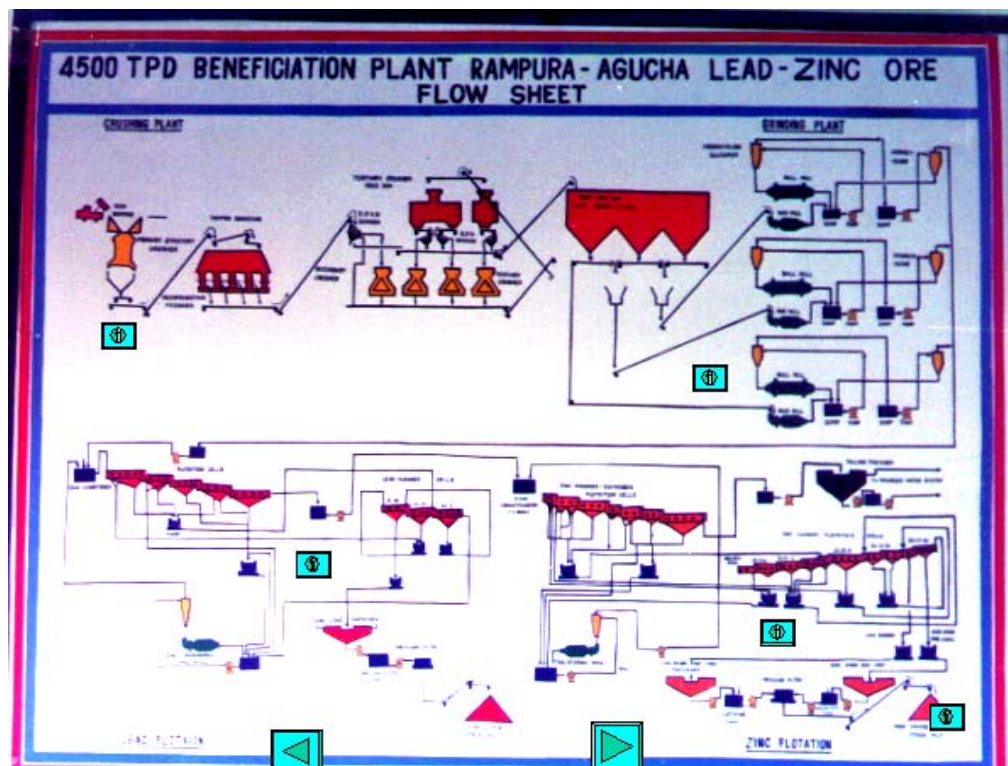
4500 TPD BENEFICIATION PLANT RAMPURA-AGUCHA LEAD-ZINC ORE FLOW SHEET

CRUSHING PLANT

GRINDING PLANT

BALL MILL

ROD MILL

BALL MILL

ROD MILL

BALL MILL

ROD MILL

FLOTATION CELLS

LEAD CLEANER CELLS

LEAD FLOTATION

ZINC FLOTATION